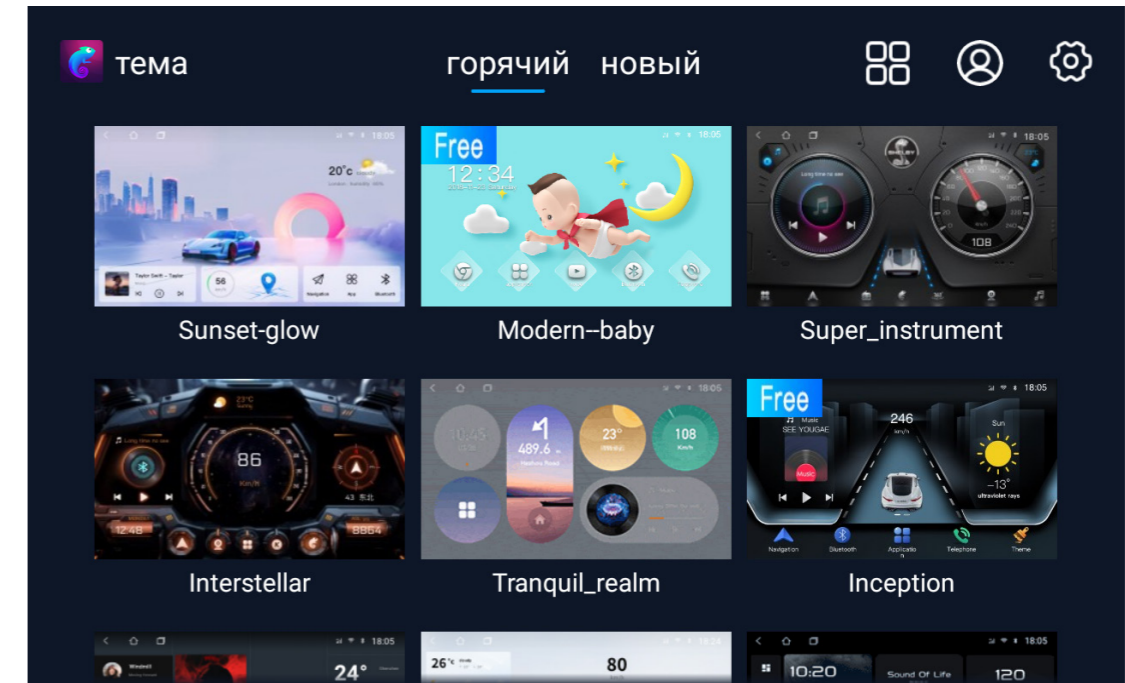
тема

горячий новый

18:05

20°c

Taylor Swift – Taylor

56

Navigation App Bluetooth

Sunset-glow

Free

12:34

18:05

Modern--baby

18:05

108

Super_instrument

23°C

86

12:48

8864

Interstellar

18:05

489.6

23°

108

Tranquil_realm

Free

18:05

Music

SEE YOUGAE

246

Sun

-13°

ultraviolet rays

Navigation Bluetooth Applicatio Telephone Theme

Inception

18:05

24°

26°c

80

18:05

10:20

Sound Of Life

120